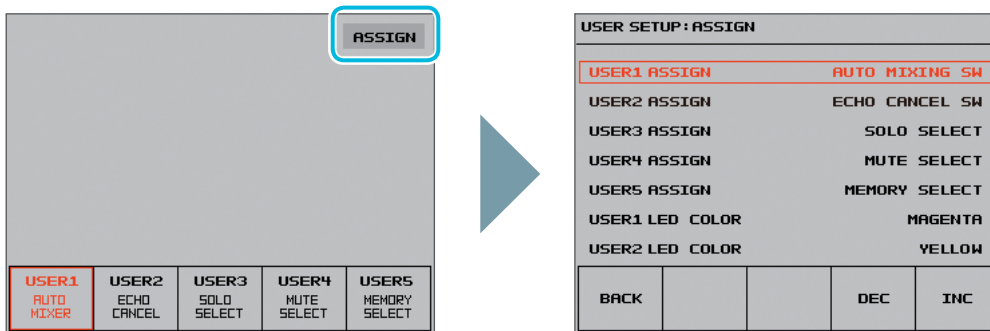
ASSIGN

USER1
AUTO MIXER

USER2
ECHO CANCEL

USER3
SOLO SELECT

USER4
MUTE SELECT

USER5
MEMORY SELECT

USER SETUP:ASSIGN

| | |
|---|---|
| USER1 ASSIGN | AUTO MIXING SW |
| USER2 ASSIGN | ECHO CANCEL SW |
| USER3 ASSIGN | SOLO SELECT |
| USER4 ASSIGN | MUTE SELECT |
| USER5 ASSIGN | MEMORY SELECT |
| USER1 LED COLOR | MAGENTA |
| USER2 LED COLOR | YELLOW |

BACK DEC INC